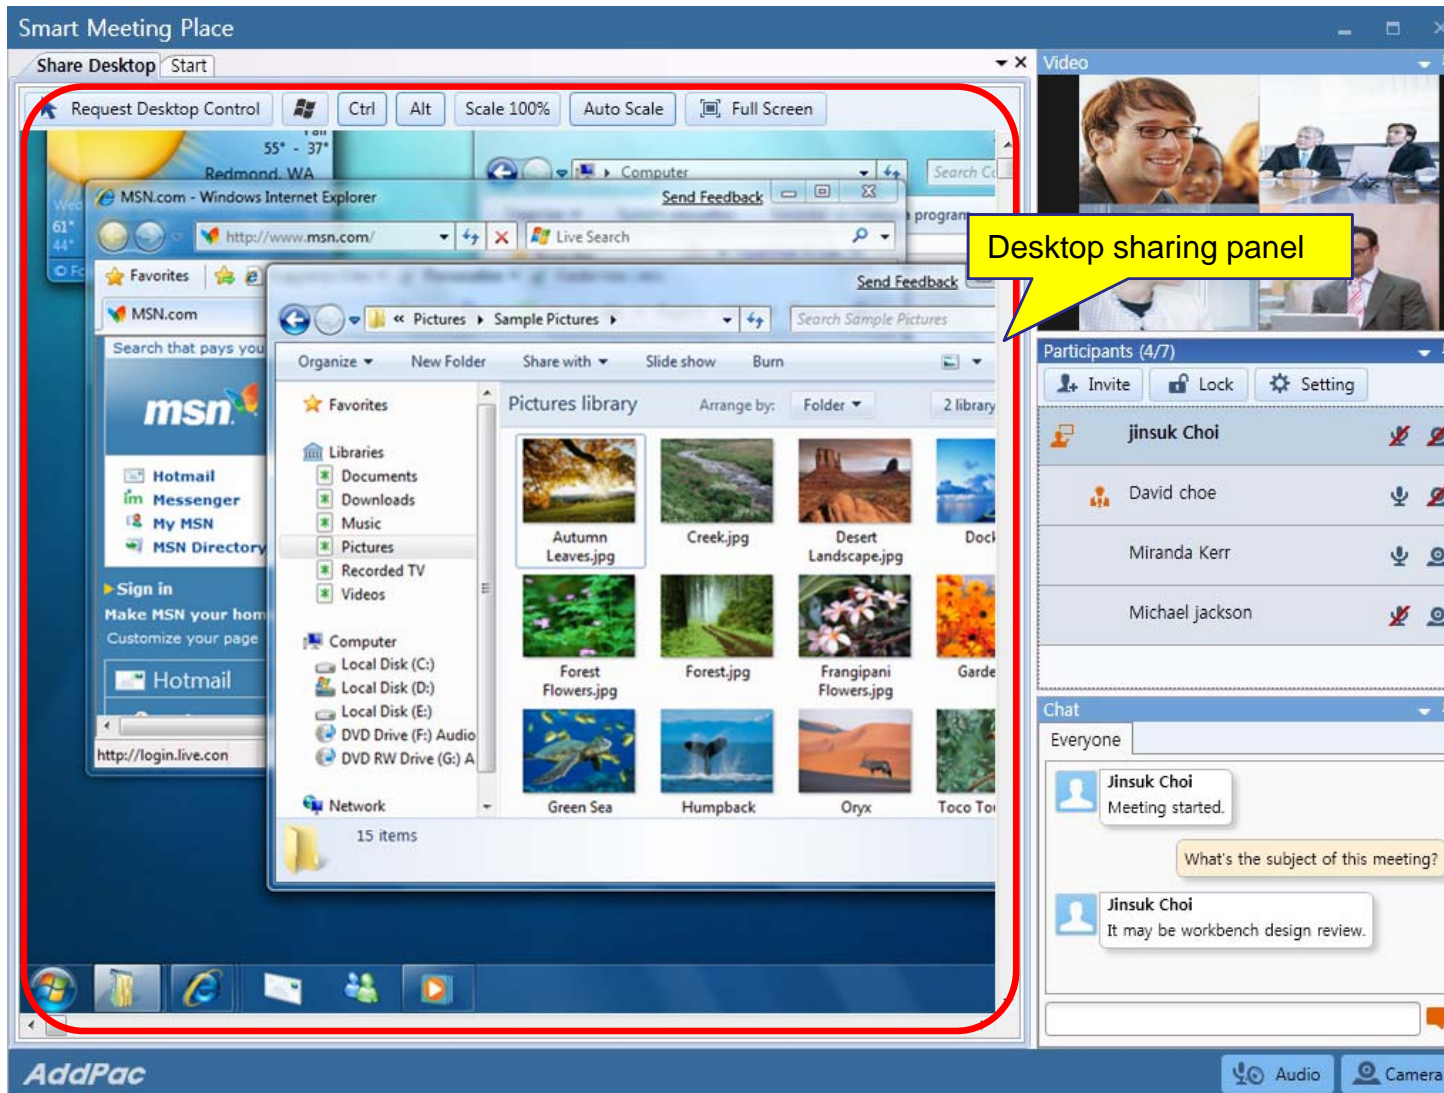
Smart Meeting Place

Share Desktop | Start

Request Desktop Control | Ctrl | Alt | Scale 100% | Auto Scale | Full Screen

55° - 37°
Redmond, WA
61°
44°

Computer
Search Co
program

MSN.com - Windows Internet Explorer
Send Feedback
http://www.msn.com/
Live Search
Favorites
MSN.com
Search that pays you
msn
Hotmail
Messenger
My MSN
MSN Directory
Sign in
Make MSN your hom
Customize your page
Hotmail
http://login.live.con

Send Feedback
« Pictures ▸ Sample Pictures ▸
Search Sample Pictures
Organize ▾ New Folder Share with ▾ Slide show Burn
Favorites
Libraries
Documents
Downloads
Music
Pictures
Recorded TV
Videos
Computer
Local Disk (C:)
Local Disk (D:)
Local Disk (E:)
DVD Drive (F:) Audio
DVD RW Drive (G:) A
Network
Pictures library
Arrange by: Folder ▾
2 library
Autumn Leaves.jpg
Creek.jpg
Desert Landscape.jpg
Dock
Forest Flowers.jpg
Forest.jpg
Frangipani Flowers.jpg
Garde
Green Sea
Humpback
Oryx
Toco To
15 items

Video

Desktop sharing panel

Participants (4/7)
Invite | Lock | Setting
jinsuk Choi
David choe
Miranda Kerr
Michael jackson

Chat
Everyone
Jinsuk Choi
Meeting started.
What's the subject of this meeting?
Jinsuk Choi
It may be workbench design review.

AddPac
Audio | Camera